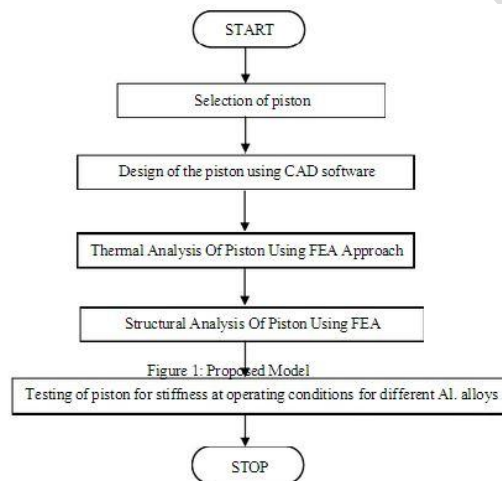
START

Selection of piston

Design of the piston using CAD software

Thermal Analysis Of Piston Using FEA Approach

Structural Analysis Of Piston Using FEA

Figure 1: Proposed Model

Testing of piston for stiffness at operating conditions for different Al. alloys

STOP